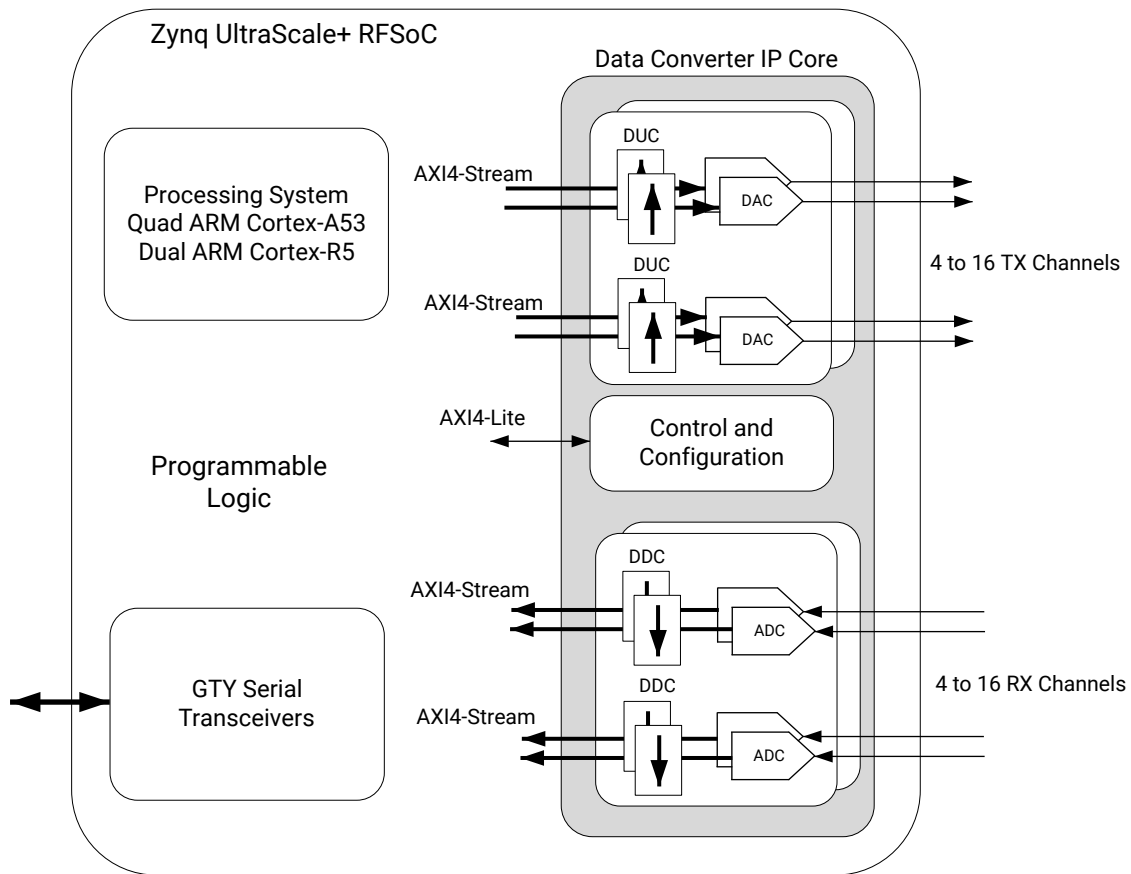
Zynq UltraScale+ RFSoC

Data Converter IP Core

Processing System
Quad ARM Cortex-A53
Dual ARM Cortex-R5

DUC

AXI4-Stream

DAC

DUC

AXI4-Stream

DAC

4 to 16 TX Channels

AXI4-Lite

Control and Configuration

Programmable Logic

DDC

AXI4-Stream

ADC

DDC

AXI4-Stream

ADC

4 to 16 RX Channels

GTY Serial Transceivers